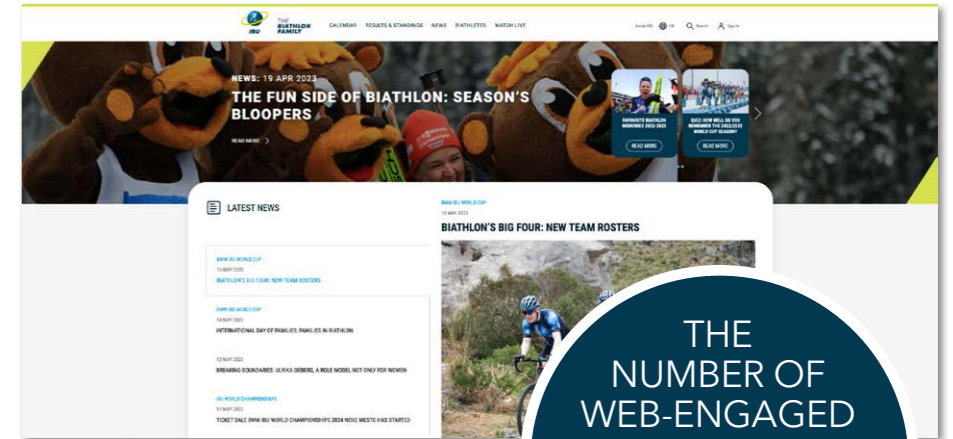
IBU THE BIATHLON FAMILY CALENDAR RESULTS & STANDINGS NEWS BIATHLETES WATCH LIVE

Search Sign in

NEWS: 19 APR 2023
THE FUN SIDE OF BIATHLON: SEASON'S BLOOPERS
READ MORE

FAVOURITE BIATHLON MOMENTS 2022-2023
READ MORE

QUIZ: HOW WELL DO YOU REMEMBER THE 2022/2023 WORLD CUP SEASON?
READ MORE

LATEST NEWS

BMW IBU WORLD CUP
15 MAY 2023
BIATHLON'S BIG FOUR: NEW TEAM ROSTERS

BMW IBU WORLD CUP
15 MAY 2023
BIATHLON'S BIG FOUR: NEW TEAM ROSTERS

BMW IBU WORLD CUP
15 MAY 2023
INTERNATIONAL DAY OF FAMILIES: FAMILIES IN BIATHLON

12 MAY 2023
BREAKING BOUNDARIES: ULRIKA DEBERG, A ROLE MODEL NOT ONLY FOR WOMEN

IBU WORLD CHAMPIONSHIPS
11 MAY 2023
TICKET SALE BMW IBU WORLD CHAMPIONSHIPS 2024 NOVE MESTO HAS STARTED

THE NUMBER OF WEB-ENGAGED